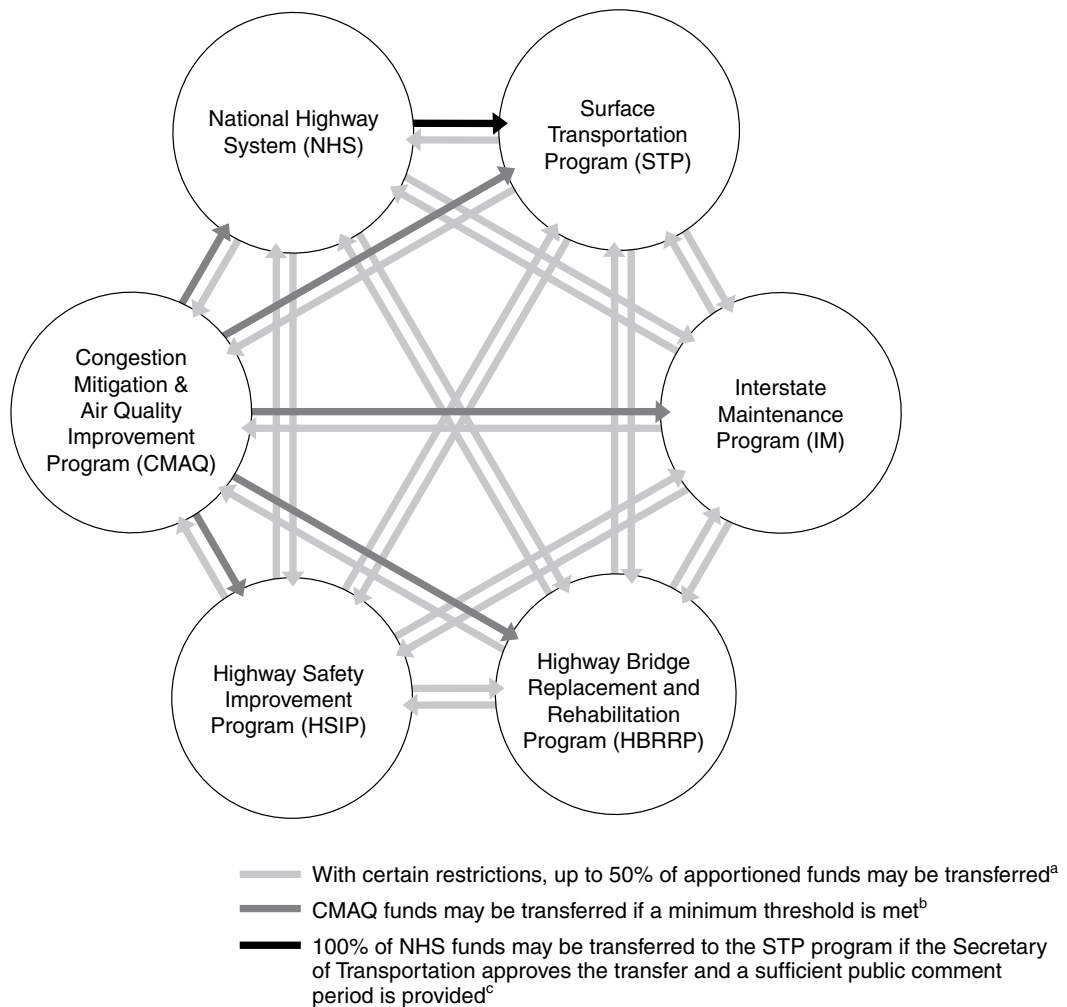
National Highway System (NHS)

Surface Transportation Program (STP)

Congestion Mitigation & Air Quality Improvement Program (CMAQ)

Interstate Maintenance Program (IM)

Highway Safety Improvement Program (HSIP)

Highway Bridge Replacement and Rehabilitation Program (HBRRP)

With certain restrictions, up to 50% of apportioned funds may be transferred$^{a}$

CMAQ funds may be transferred if a minimum threshold is met$^{b}$

100% of NHS funds may be transferred to the STP program if the Secretary of Transportation approves the transfer and a sufficient public comment period is provided$^{c}$